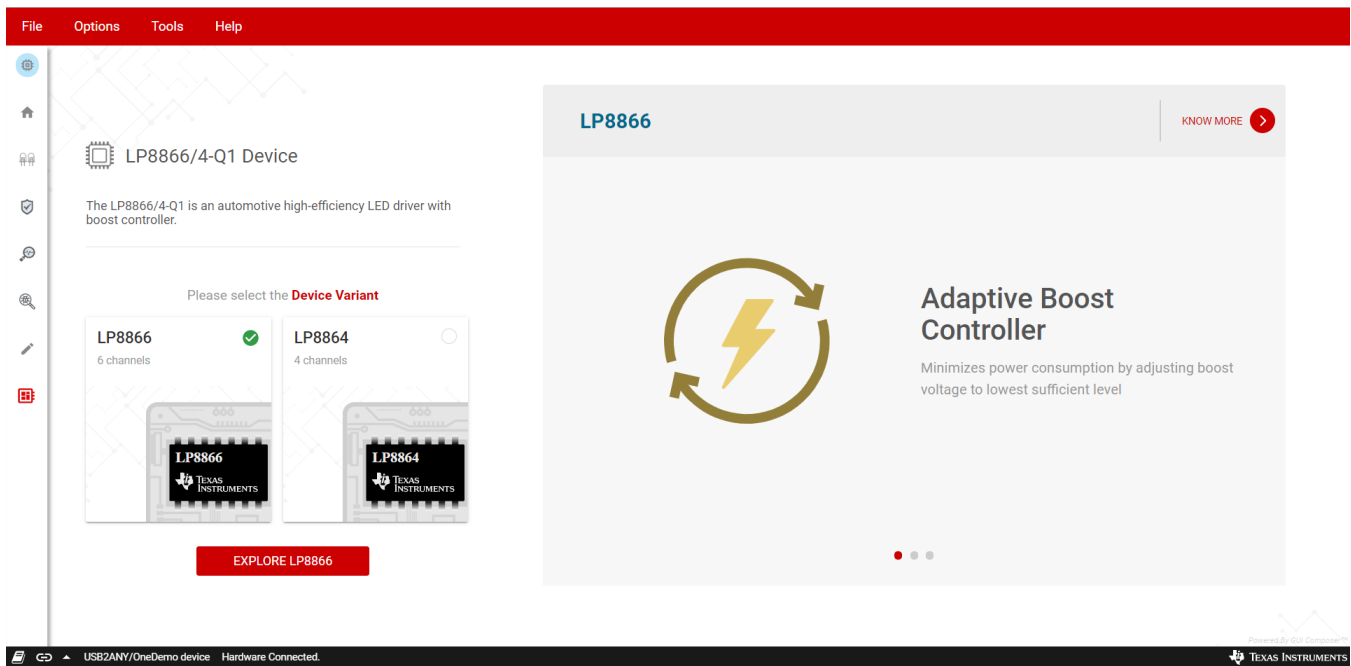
File Options Tools Help

LP8866/4-Q1 Device

The LP8866/4-Q1 is an automotive high-efficiency LED driver with boost controller.

Please select the Device Variant

LP8866
6 channels

LP8866
Texas Instruments

LP8864
4 channels

LP8864
Texas Instruments

EXPLORE LP8866

LP8866

KNOW MORE

Adaptive Boost Controller

Minimizes power consumption by adjusting boost voltage to lowest sufficient level

Powered By GUI Composer™

USB2ANY/OneDemo device Hardware Connected.

Texas Instruments